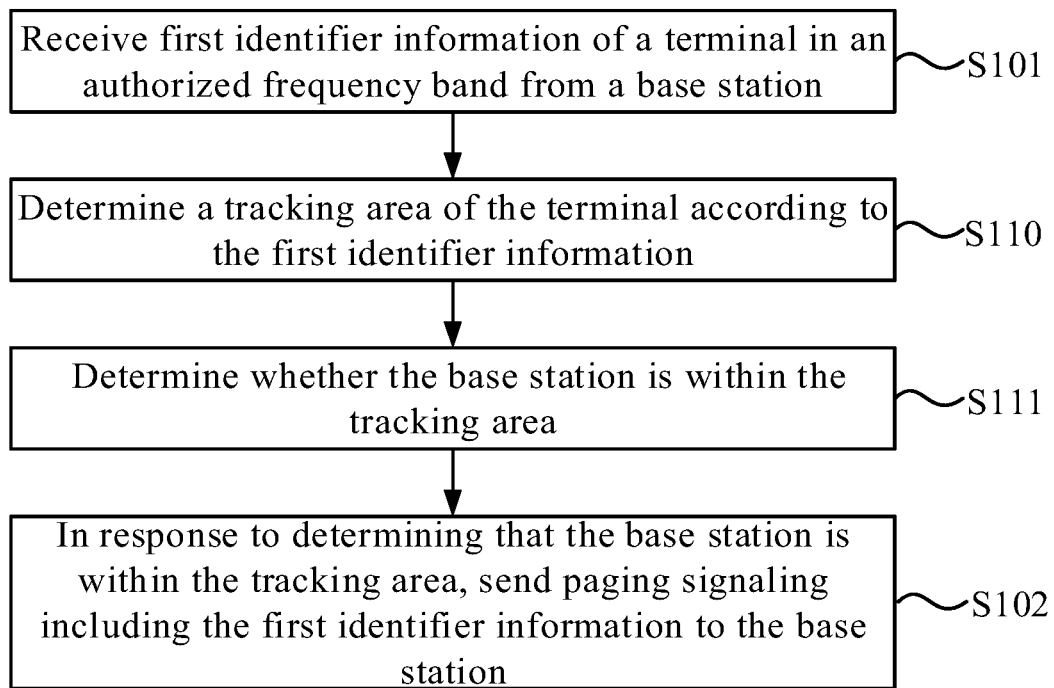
Receive first identifier information of a terminal in an authorized frequency band from a base station

S101

Determine a tracking area of the terminal according to the first identifier information

S110

Determine whether the base station is within the tracking area

S111

In response to determining that the base station is within the tracking area, send paging signaling including the first identifier information to the base station

S102